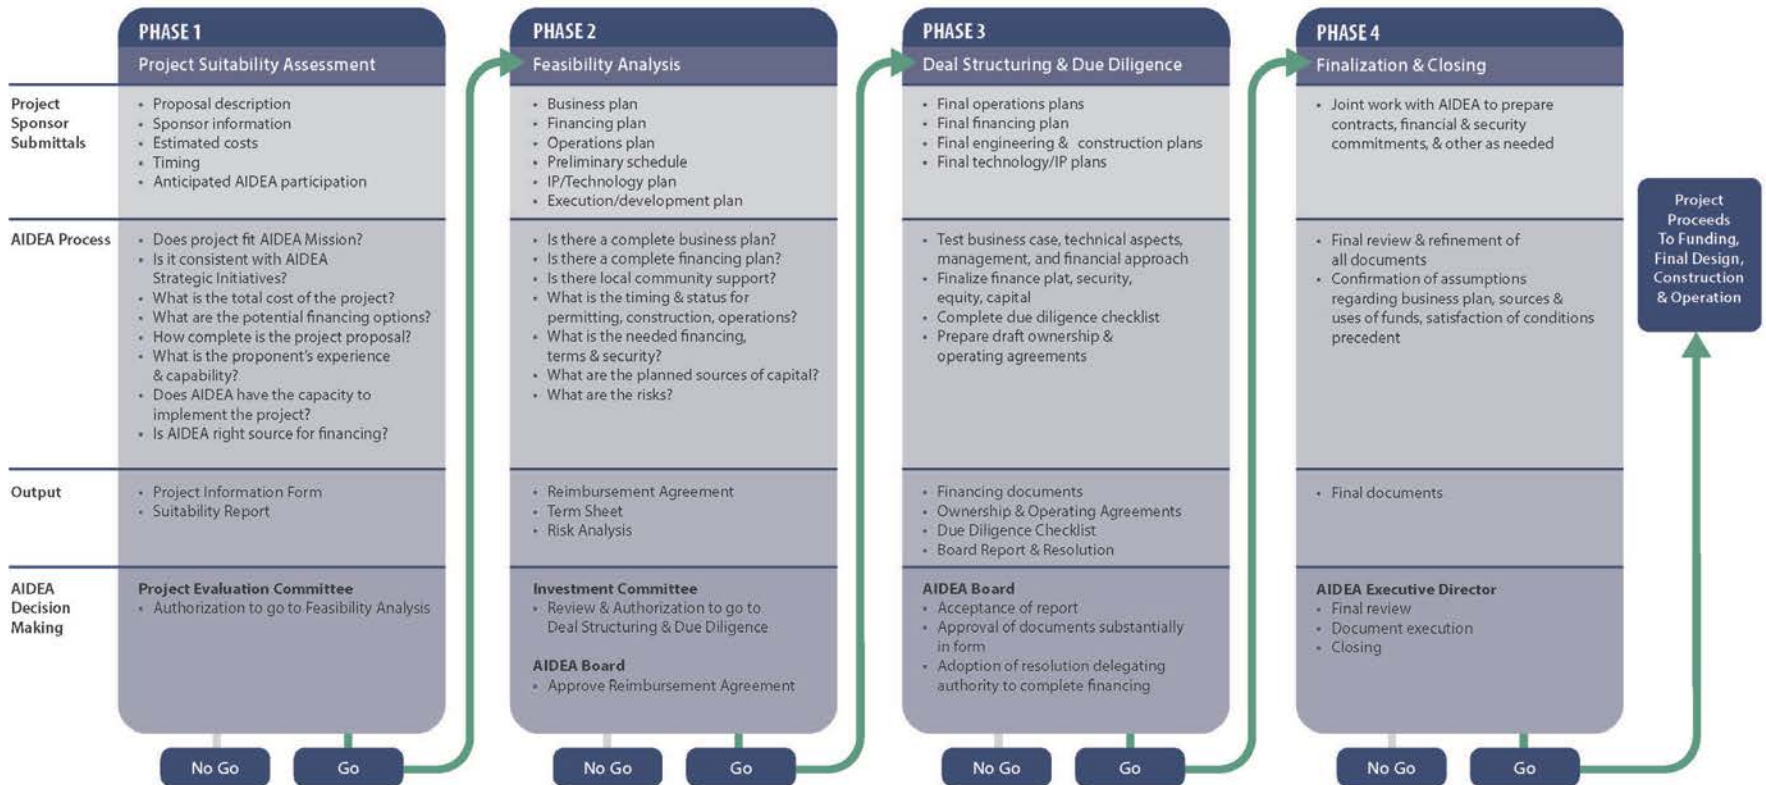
PHASE 1
Project Suitability Assessment

PHASE 2
Feasibility Analysis

PHASE 3
Deal Structuring & Due Diligence

PHASE 4
Finalization & Closing

Project Sponsor Submittals

- Proposal description
- Sponsor information
- Estimated costs
- Timing
- Anticipated AIDEA participation

- Business plan
- Financing plan
- Operations plan
- Preliminary schedule
- IP/Technology plan
- Execution/development plan

- Final operations plans
- Final financing plan
- Final engineering & construction plans
- Final technology/IP plans

- Joint work with AIDEA to prepare contracts, financial & security commitments, & other as needed

AIDEA Process

- Does project fit AIDEA Mission?
- Is it consistent with AIDEA Strategic Initiatives?
- What is the total cost of the project?
- What are the potential financing options?
- How complete is the project proposal?
- What is the proponent's experience & capability?
- Does AIDEA have the capacity to implement the project?
- Is AIDEA right source for financing?

- Is there a complete business plan?
- Is there a complete financing plan?
- Is there local community support?
- What is the timing & status for permitting, construction, operations?
- What is the needed financing, terms & security?
- What are the planned sources of capital?
- What are the risks?

- Test business case, technical aspects, management, and financial approach
- Finalize finance plat, security, equity, capital
- Complete due diligence checklist
- Prepare draft ownership & operating agreements

- Final review & refinement of all documents
- Confirmation of assumptions regarding business plan, sources & uses of funds, satisfaction of conditions precedent

Output

- Project Information Form
- Suitability Report

- Reimbursement Agreement
- Term Sheet
- Risk Analysis

- Financing documents
- Ownership & Operating Agreements
- Due Diligence Checklist
- Board Report & Resolution

- Final documents

AIDEA Decision Making

Project Evaluation Committee
- Authorization to go to Feasibility Analysis

Investment Committee
- Review & Authorization to go to Deal Structuring & Due Diligence

AIDEA Board
- Approve Reimbursement Agreement

AIDEA Board
- Acceptance of report
- Approval of documents substantially in form
- Adoption of resolution delegating authority to complete financing

AIDEA Executive Director
- Final review
- Document execution
- Closing

Project Proceeds To Funding, Final Design, Construction & Operation

No Go
Go
No Go
Go
No Go
Go
No Go
Go